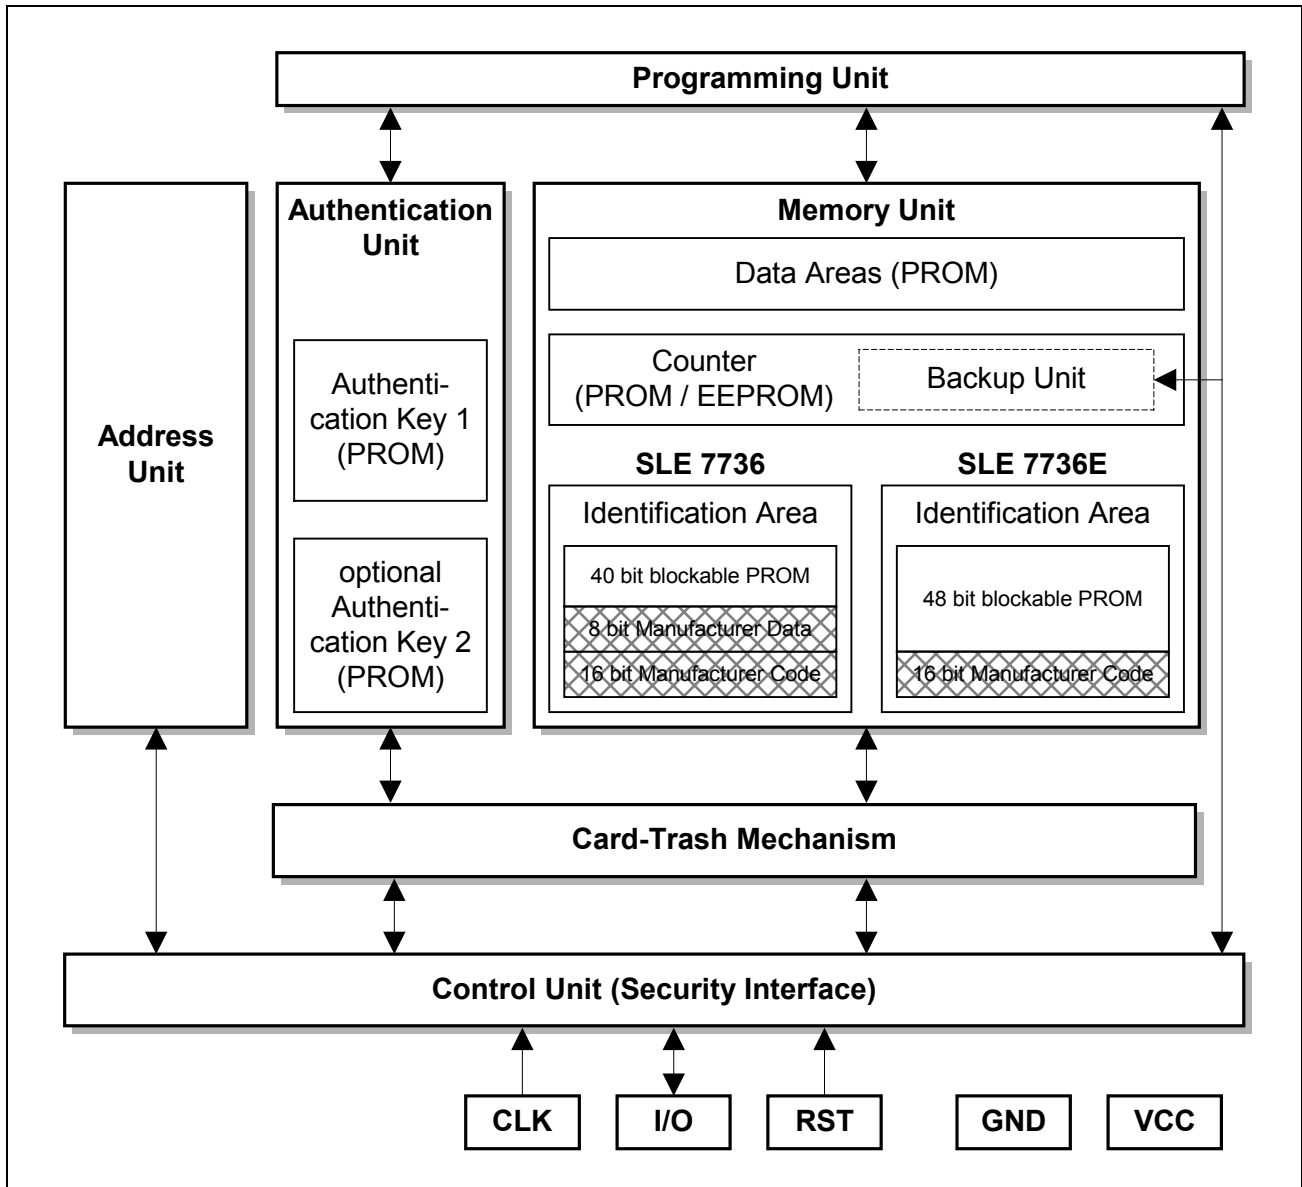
Programming Unit

Address Unit

Authentication Unit

Authentication Key 1 (PROM)

optional Authentication Key 2 (PROM)

Memory Unit

Data Areas (PROM)

Counter (PROM / EEPROM)

Backup Unit

SLE 7736

Identification Area

40 bit blockable PROM

8 bit Manufacturer Data

16 bit Manufacturer Code

SLE 7736E

Identification Area

48 bit blockable PROM

16 bit Manufacturer Code

Card-Trash Mechanism

Control Unit (Security Interface)

CLK

I/O

RST

GND

VCC